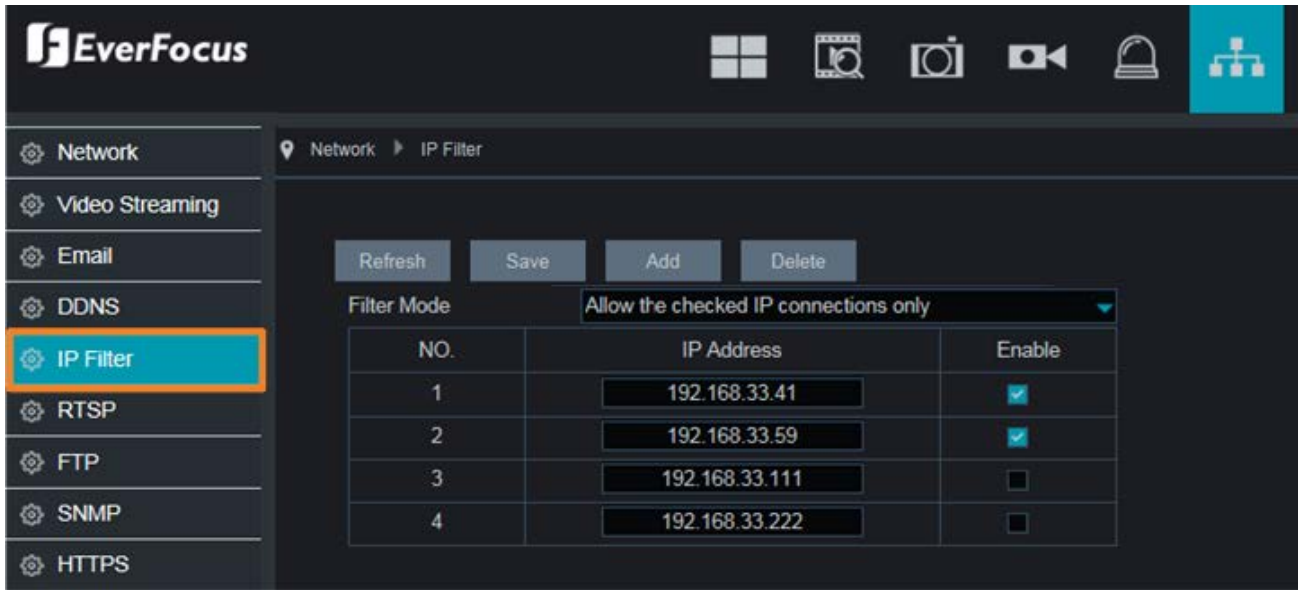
EverFocus

Network
Video Streaming
Email
DDNS
IP Filter
RTSP
FTP
SNMP
HTTPS

Network ▶ IP Filter

Refresh Save Add Delete

Filter Mode Allow the checked IP connections only

| NO. | IP Address | Enable |
|---|---|---|
| 1 | 192.168.33.41 | ☑ |
| 2 | 192.168.33.59 | ☑ |
| 3 | 192.168.33.111 | ☐ |
| 4 | 192.168.33.222 | ☐ |